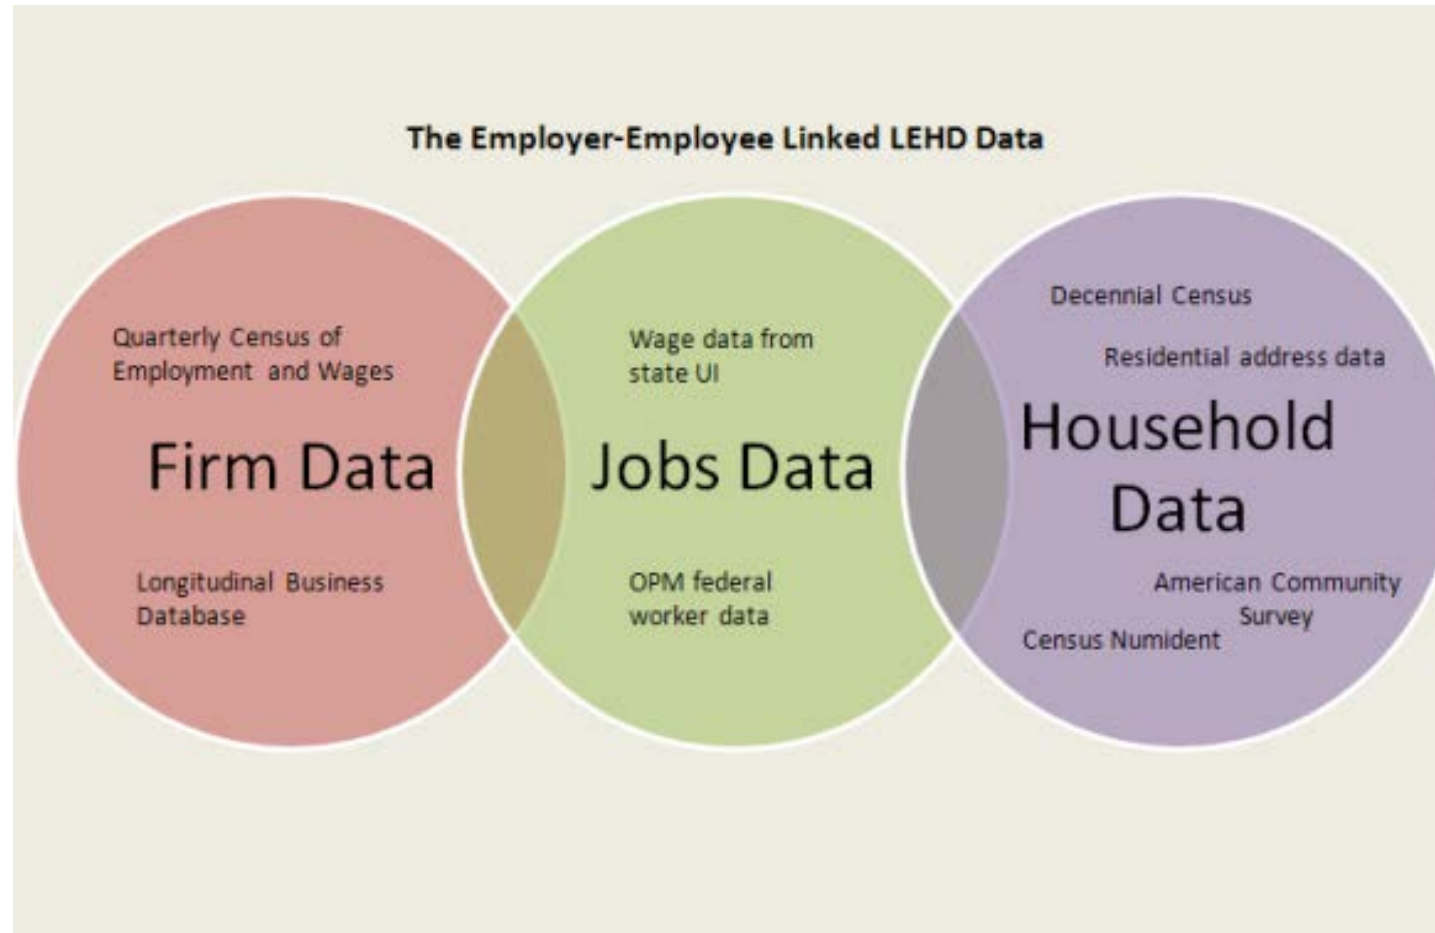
The Employer-Employee Linked LEHD Data

Quarterly Census of Employment and Wages

Firm Data

Longitudinal Business Database

Wage data from state UI

Jobs Data

OPM federal worker data

Decennial Census

Residential address data

Household Data

American Community Survey

Census Numident